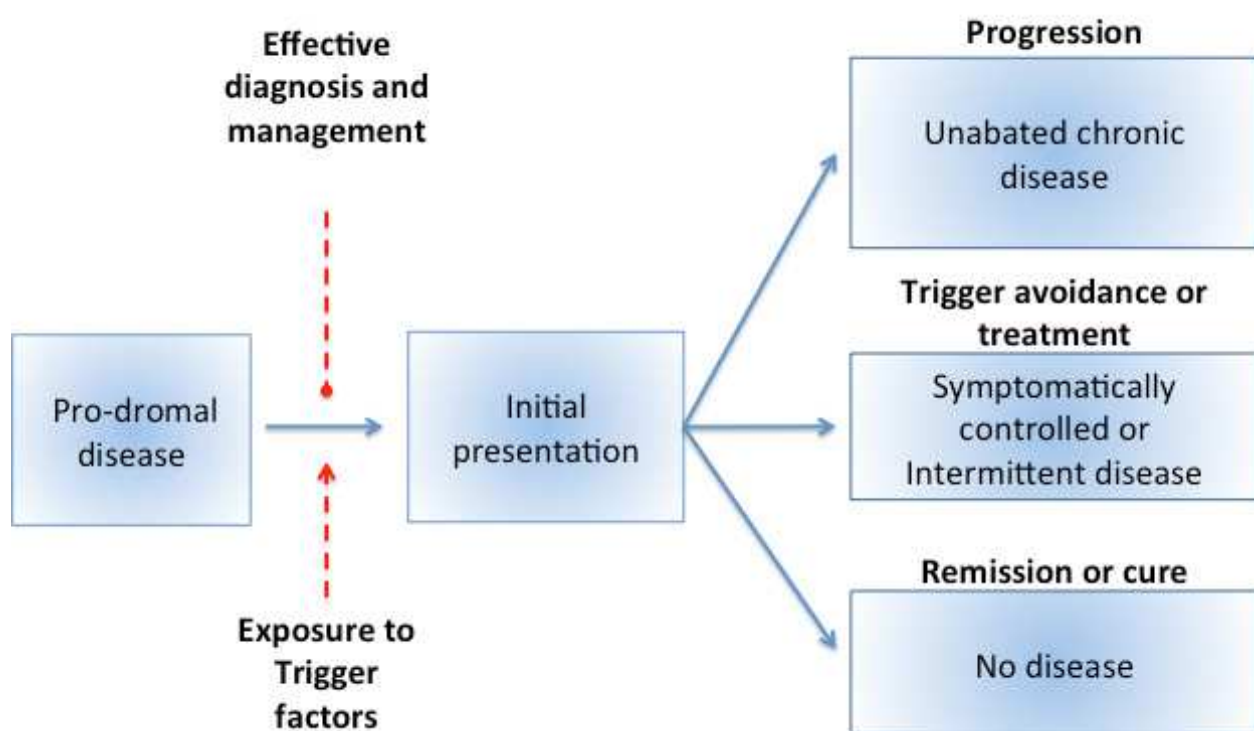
Effective diagnosis and management

Pro-dromal disease

Exposure to Trigger factors

Initial presentation

Progression

Unabated chronic disease

Trigger avoidance or treatment

Symptomatically controlled or Intermittent disease

Remission or cure

No disease